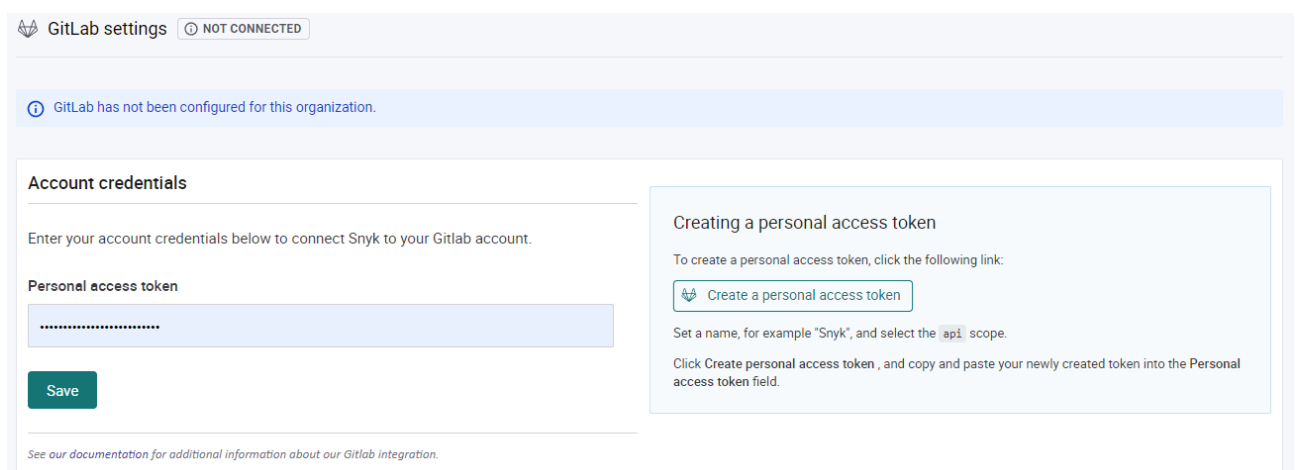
GitLab settings NOT CONNECTED

GitLab has not been configured for this organization.

Account credentials

Enter your account credentials below to connect Snyk to your Gitlab account.

Personal access token

••••••••••••••••••••••••••

Save

See our documentation for additional information about our Gitlab integration.

Creating a personal access token

To create a personal access token, click the following link:

Create a personal access token

Set a name, for example "Snyk", and select the api scope.

Click Create personal access token , and copy and paste your newly created token into the Personal access token field.